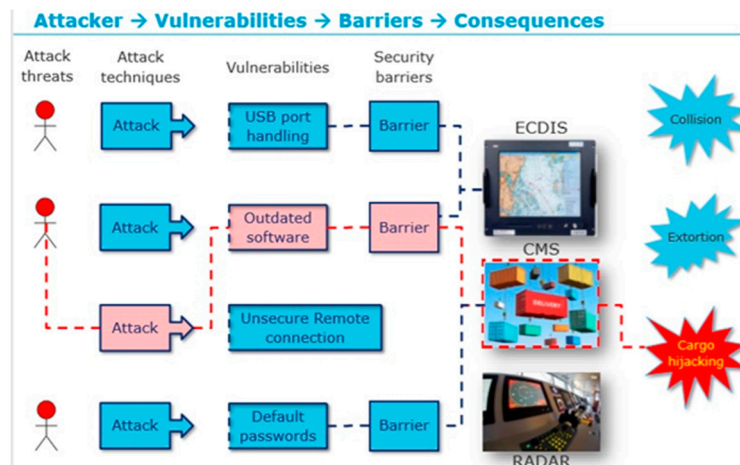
Attacker → Vulnerabilities → Barriers → Consequences

Attack threats

Attack techniques

Vulnerabilities

Security barriers

Attack

USB port handling

Barrier

ECDIS

Collision

Attack

Outdated software

Barrier

CMS

Extortion

Attack

Unsecure Remote connection

DELIVERY

Cargo hijacking

Attack

Default passwords

Barrier

RADAR